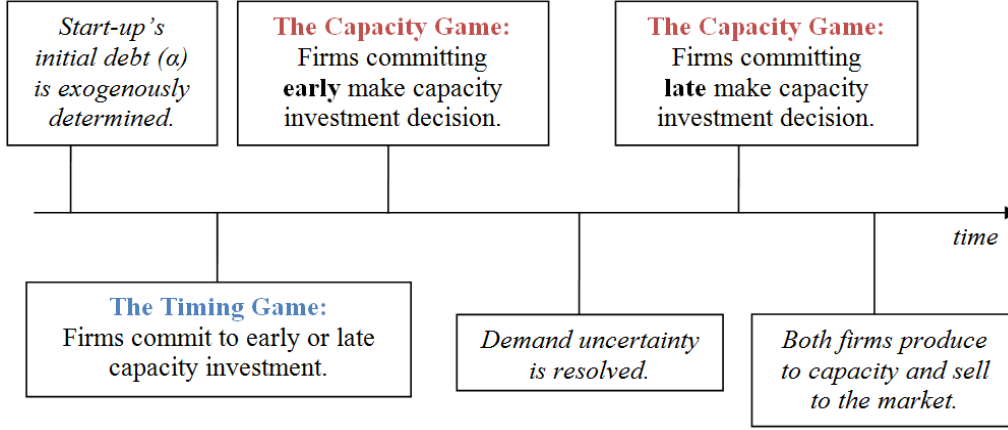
Start-up's initial debt (α) is exogenously determined.

The Capacity Game: Firms committing early make capacity investment decision.

The Capacity Game: Firms committing late make capacity investment decision.

time

The Timing Game: Firms commit to early or late capacity investment.

Demand uncertainty is resolved.

Both firms produce to capacity and sell to the market.